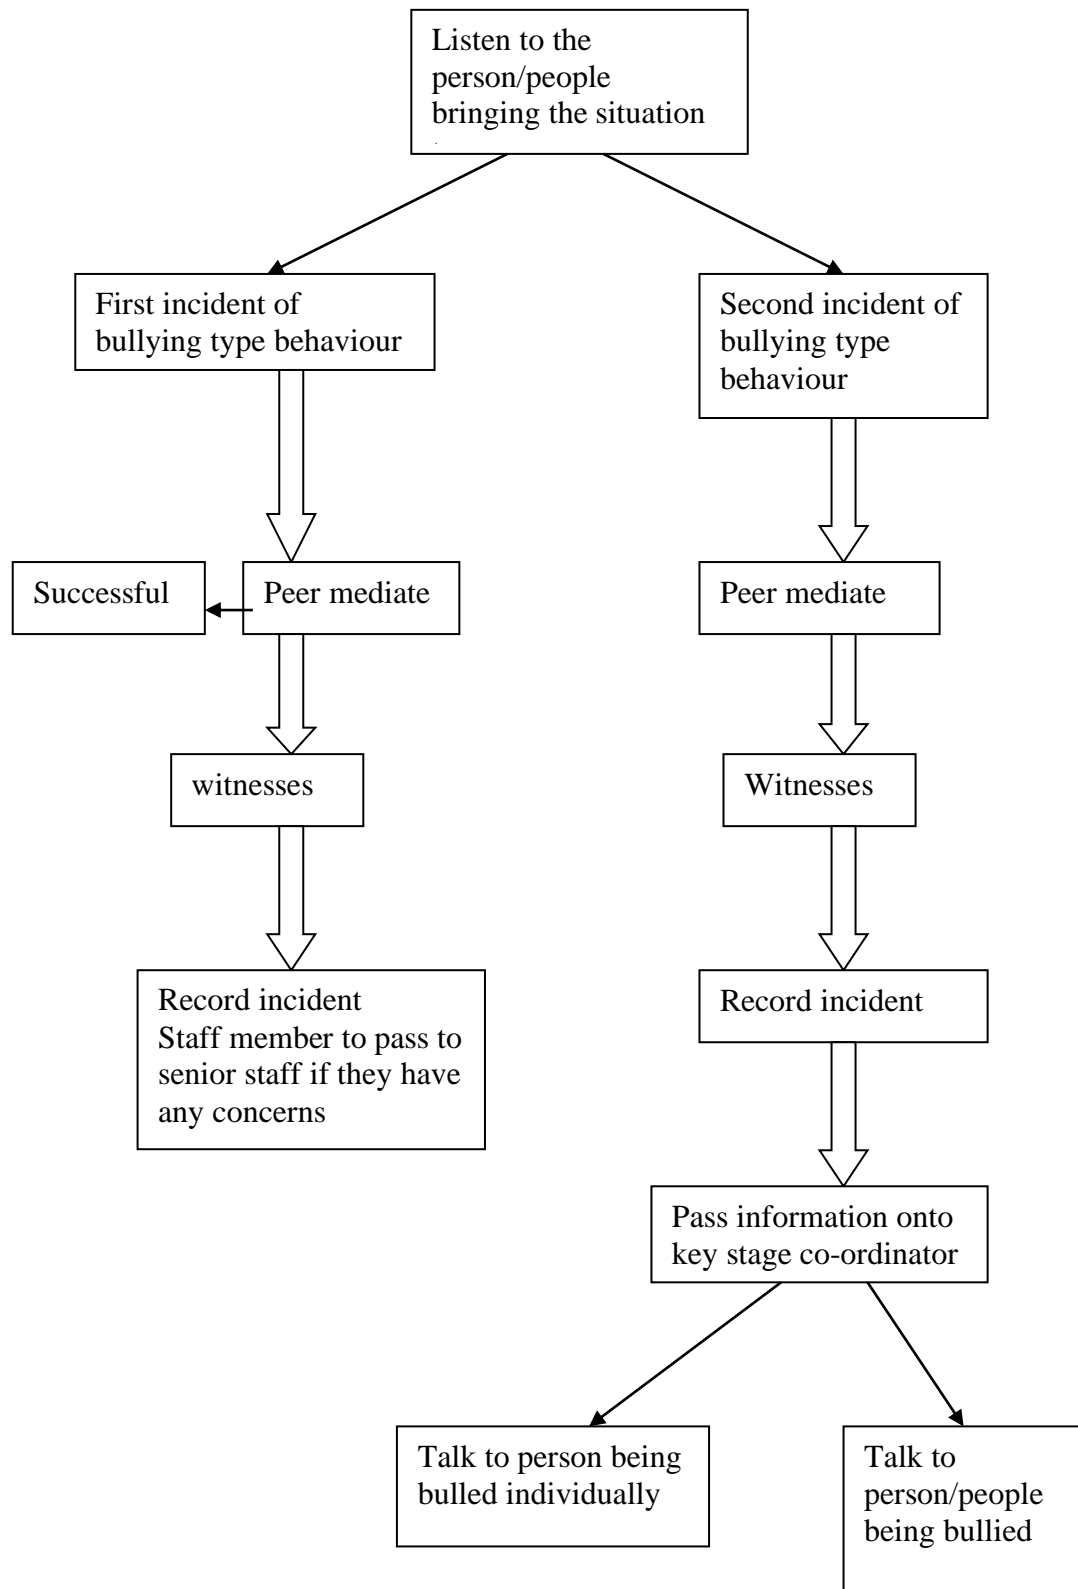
Listen to the person/people bringing the situation

First incident of bullying type behaviour

Second incident of bullying type behaviour

Successful

Peer mediate

Peer mediate

witnesses

Witnesses

Record incident
Staff member to pass to senior staff if they have any concerns

Record incident

Pass information onto key stage co-ordinator

Talk to person being bulled individually

Talk to person/people being bullied